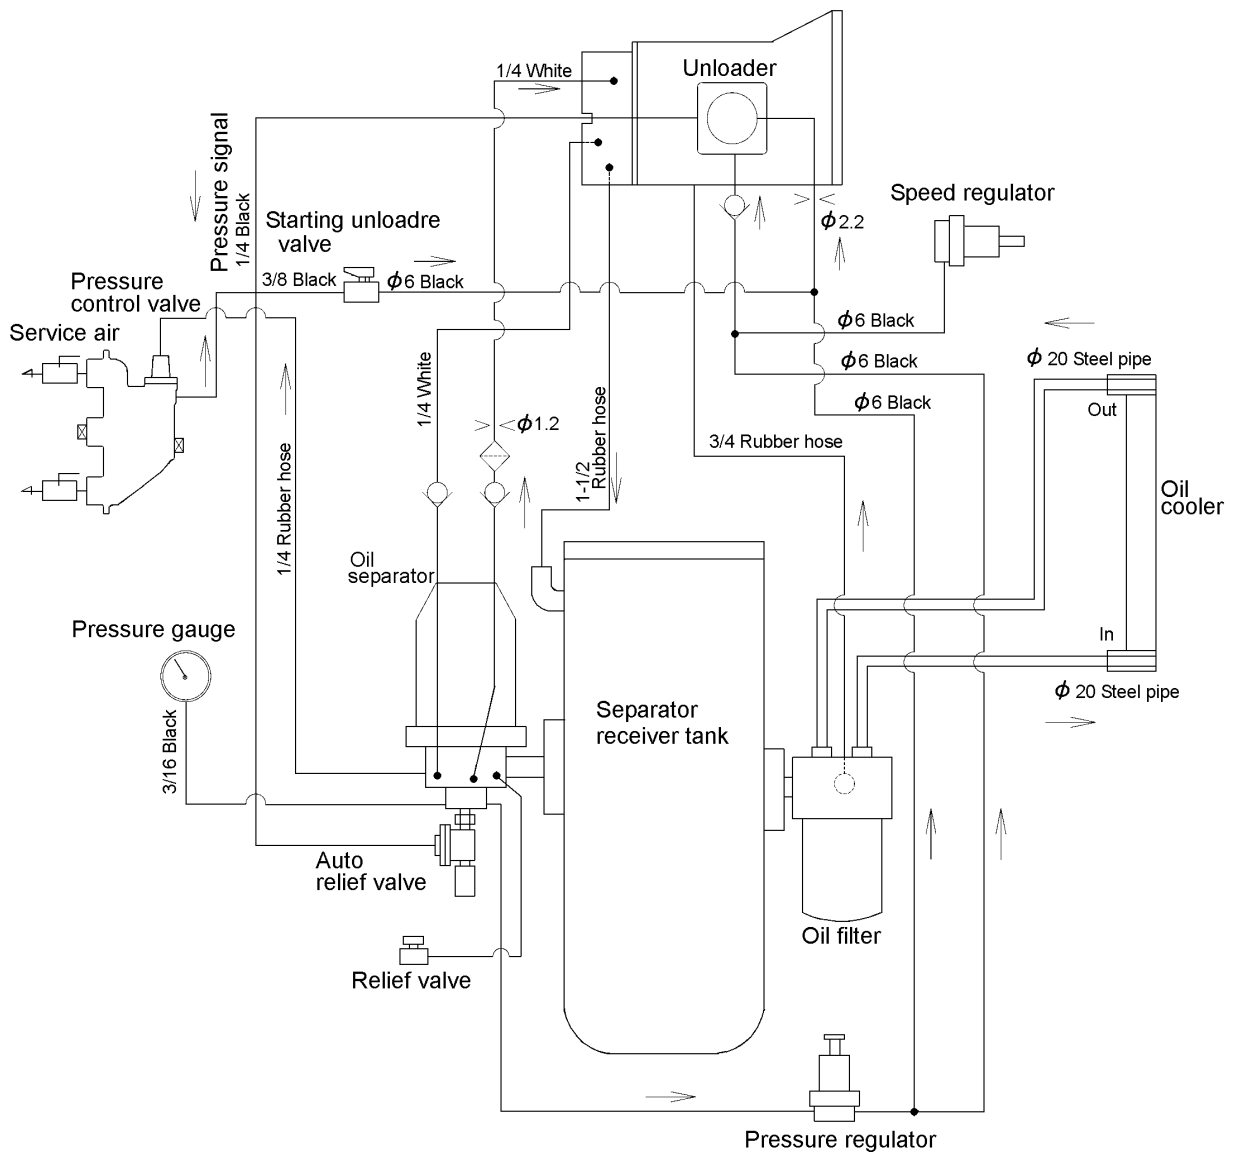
1/4 White

Unloader

Pressure signal
1/4 Black

Speed regulator

$\phi$2.2

Starting unloadre valve

3/8 Black

$\phi$6 Black

Pressure control valve

Service air

$\phi$6 Black

$\phi$6 Black

$\phi$20 Steel pipe

$\phi$6 Black

Out

1/4 White

$\phi$1.2

Rubber hose

3/4 Rubber hose

Oil cooler

1-1/2 Rubber hose

1/4 Rubber hose

Oil separator

In

Pressure gauge

$\phi$20 Steel pipe

Separator receiver tank

3/16 Black

Auto relief valve

Oil filter

Relief valve

Pressure regulator